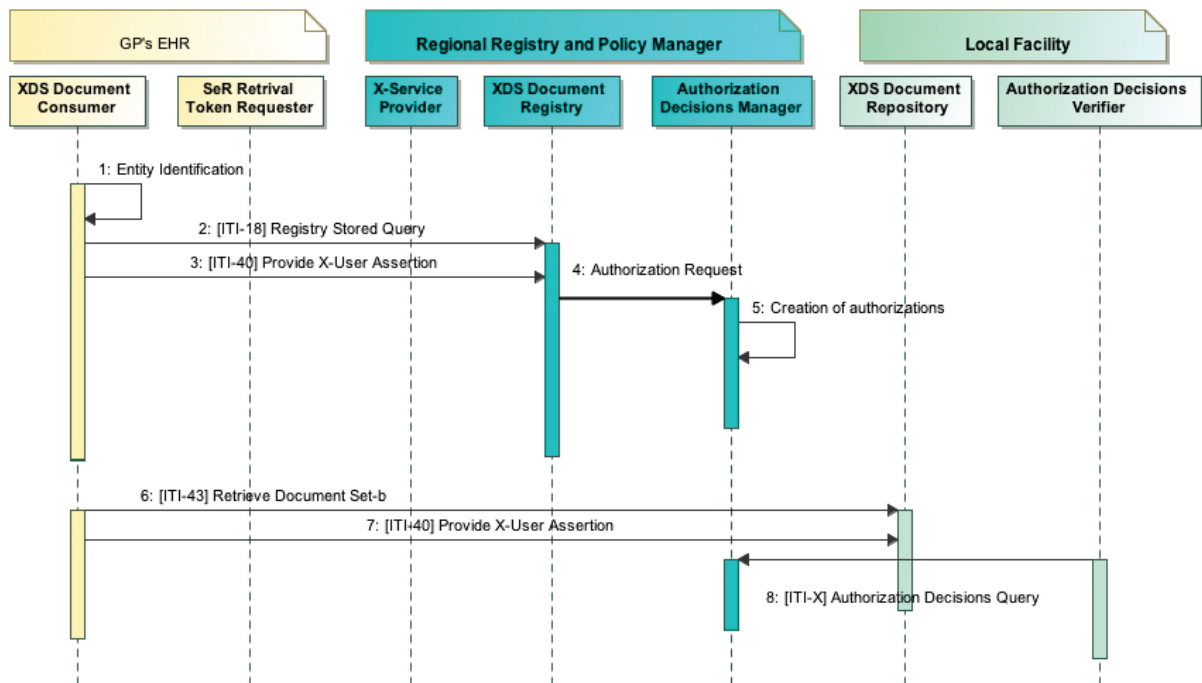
GP's EHR

Regional Registry and Policy Manager

Local Facility

XDS Document Consumer

SeR Retrival Token Requester

X-Service Provider

XDS Document Registry

Authorization Decisions Manager

XDS Document Repository

Authorization Decisions Verifier

1: Entity Identification

2: [ITI-18] Registry Stored Query

3: [ITI-40] Provide X-User Assertion

4: Authorization Request

5: Creation of authorizations

6: [ITI-43] Retrieve Document Set-b

7: [ITI-40] Provide X-User Assertion

8: [ITI-X] Authorization Decisions Query